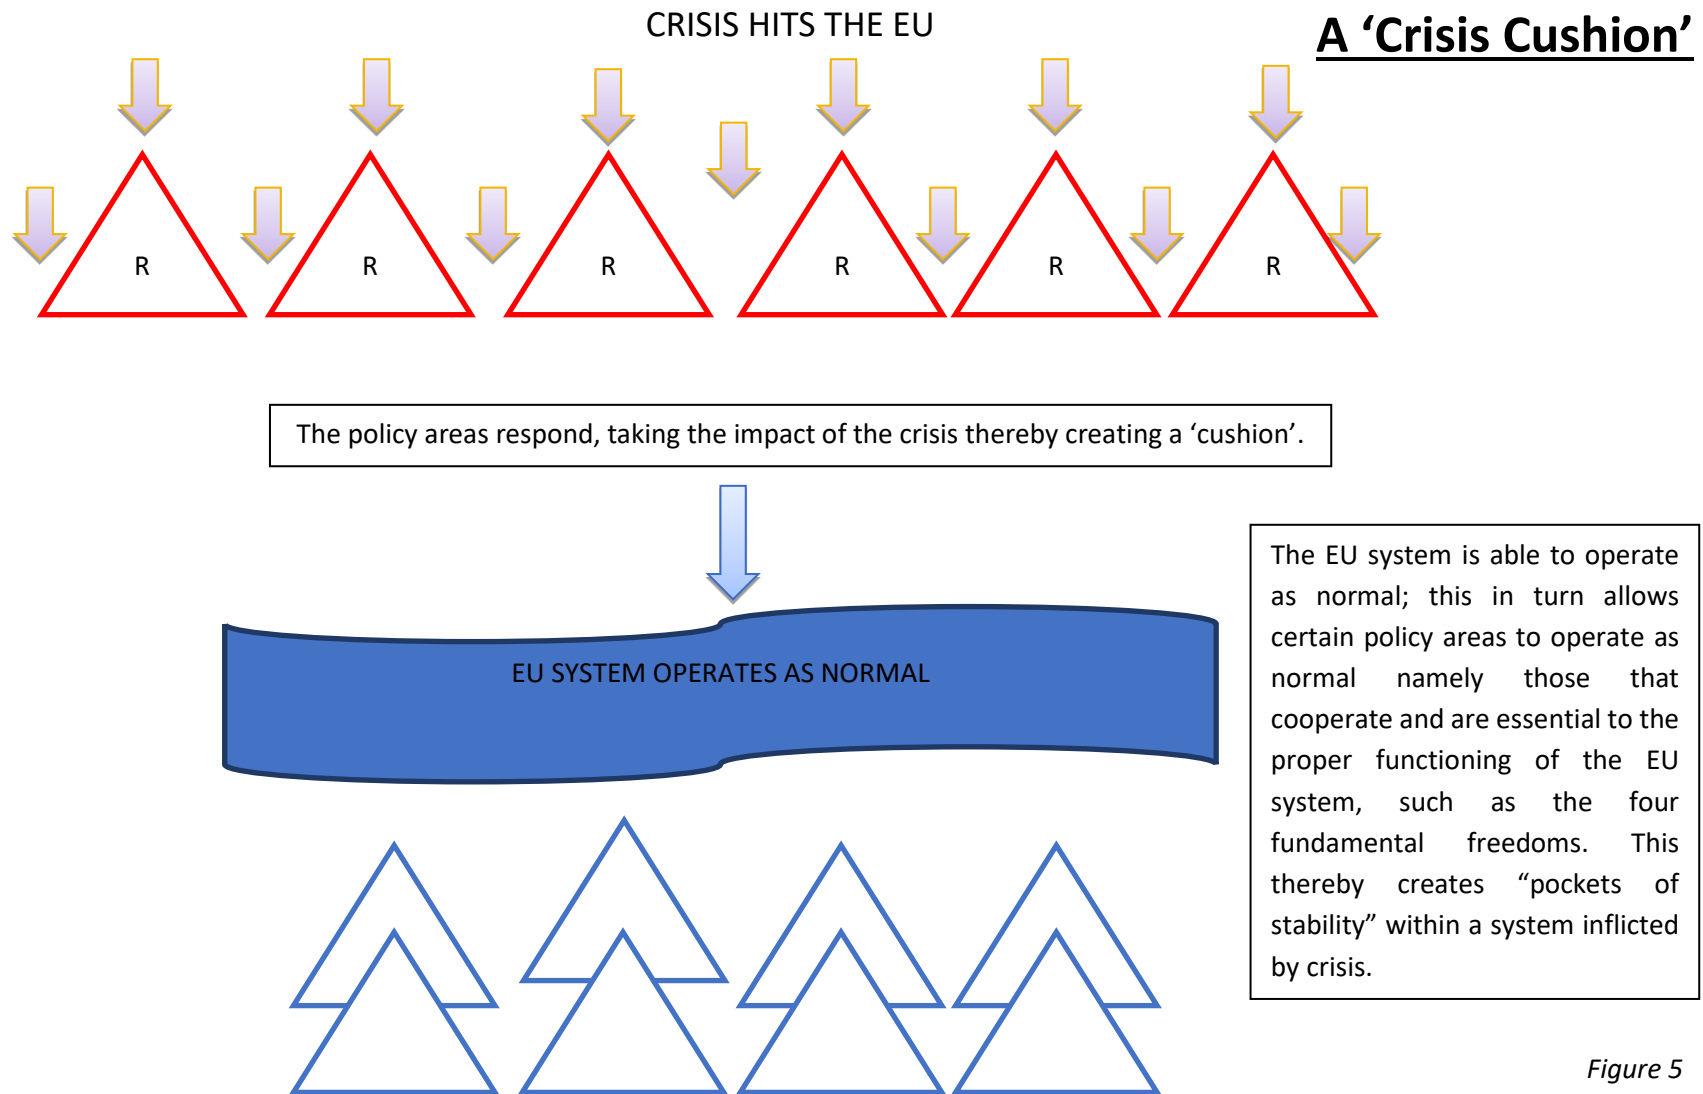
CRISIS HITS THE EU

A ‘Crisis Cushion’

R R R R R R

The policy areas respond, taking the impact of the crisis thereby creating a ‘cushion’.

EU SYSTEM OPERATES AS NORMAL

The EU system is able to operate as normal; this in turn allows certain policy areas to operate as normal namely those that cooperate and are essential to the proper functioning of the EU system, such as the four fundamental freedoms. This thereby creates “pockets of stability” within a system inflicted by crisis.

Figure 5